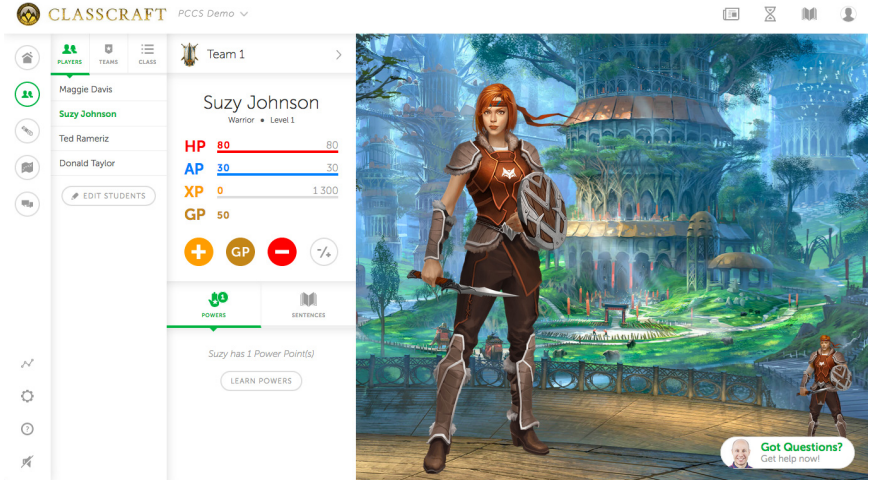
CLASSCRAFT PCCS Demo

PLAYERS TEAMS CLASS

Maggie Davis
Suzy Johnson
Ted Rameriz
Donald Taylor

EDIT STUDENTS

Team 1

Suzy Johnson
Warrior • Level 1

HP 80 80
AP 30 30
XP 0 1 300
GP 50

GP

POWERS SENTENCES

Suzy has 1 Power Point(s)

LEARN POWERS

Got Questions?
Get help now!